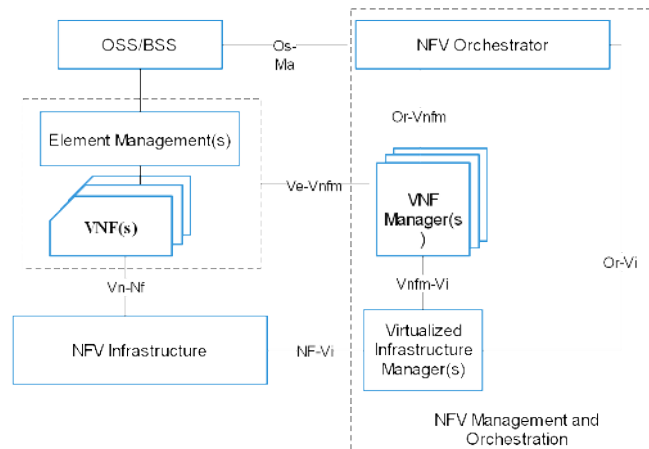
OSS/BSS

Os-Ma

NFV Orchestrator

Or-Vnfm

Element Management(s)

VNF(s)

Ve-Vnfm

VNF Manager(s )

Or-Vi

Vn-Nf

Vnfm-Vi

NFV Infrastructure

NF-Vi

Virtualized Infrastructure Manager(s)

NFV Management and Orchestration